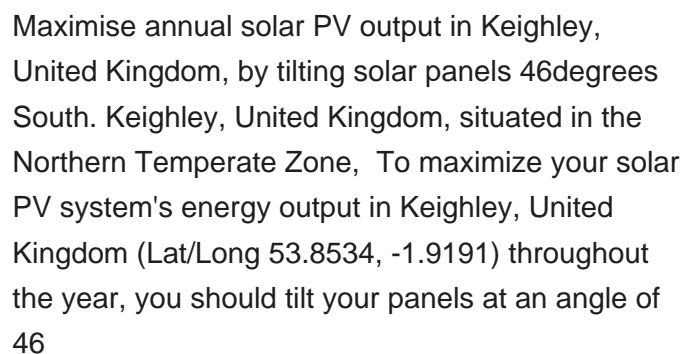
Maximise annual solar PV output in Keighley, United Kingdom, by tilting solar panels 46degrees South. Keighley, United Kingdom, situated in the Northern Temperate Zone,  To maximize your solar PV system's energy output in Keighley, United Kingdom (Lat/Long 53.8534, -1.9191) throughout the year, you should tilt your panels at an angle of 46